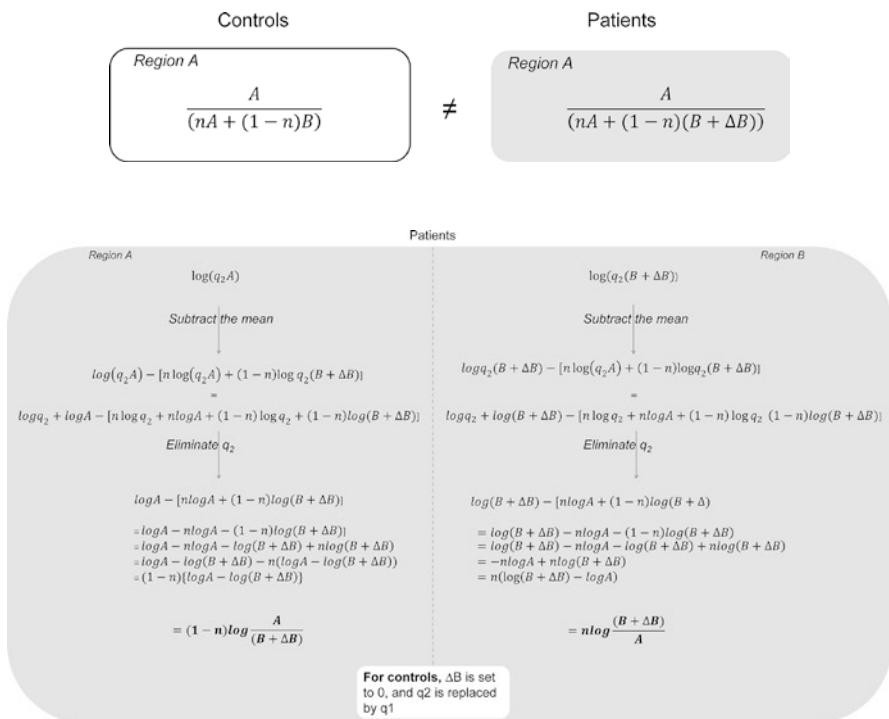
Controls

Patients

Region A

$\frac{A}{(nA + (1-n)B)}$

$\neq$

Region A

$\frac{A}{(nA + (1-n)(B + \Delta B))}$

Patients

Region A

$\log(q_2 A)$

Subtract the mean

$log(q_2 A) - [n\log(q_2 A) + (1-n)\log q_2(B + \Delta B)]$

=

$log q_2 + log A - [n \log q_2 + nlog A + (1-n)\log q_2 + (1-n)log(B + \Delta B)]$

Eliminate $q_2$

$log A - [nlog A + (1-n)log(B + \Delta B)]$

$= log A - nlog A - (1-n)log(B + \Delta B)]$
$= log A - nlog A - log(B + \Delta B) + nlog(B + \Delta B)$
$= log A - log(B + \Delta B) - n(log A - log(B + \Delta B))$
$= (1-n)[log A - log(B + \Delta B)]$

$= (1-n)log\frac{A}{(B + \Delta B)}$

Region B

$\log(q_2(B + \Delta B))$

Subtract the mean

$log q_2(B + \Delta B) - [n\log(q_2 A) + (1-n)log q_2(B + \Delta B)]$

=

$log q_2 + log(B + \Delta B) - [n \log q_2 + nlog A + (1-n)\log q_2 \ (1-n)log(B + \Delta B)]$

Eliminate $q_2$

$log(B + \Delta B) - [nlog A + (1-n)log(B + \Delta)$

$= log(B + \Delta B) - nlog A - (1-n)log(B + \Delta B)$
$= log(B + \Delta B) - nlog A - log(B + \Delta B) + nlog(B + \Delta B)$
$= -nlog A + nlog(B + \Delta B)$
$= n(log(B + \Delta B) - log A)$

$= nlog\frac{(B + \Delta B)}{A}$

For controls, ΔB is set to 0, and q2 is replaced by q1